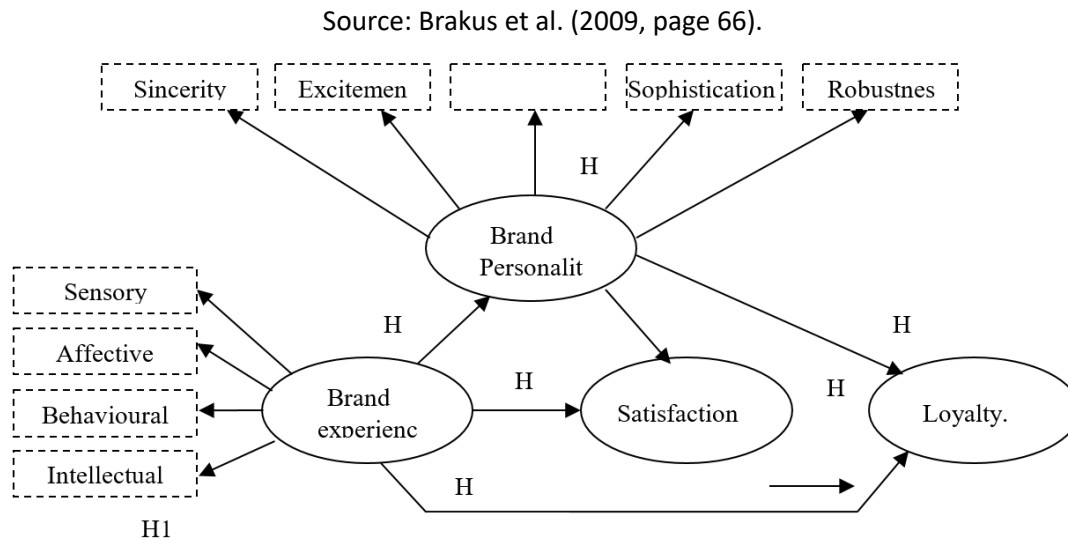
Source: Brakus et al. (2009, page 66).

Sincerity

Excitemen

Sophistication

Robustnes

H

Brand Personalit

Sensory

Affective

Behavioural

Intellectual

H

H

H

H

Brand experienc

Satisfaction

Loyalty.

H

H1